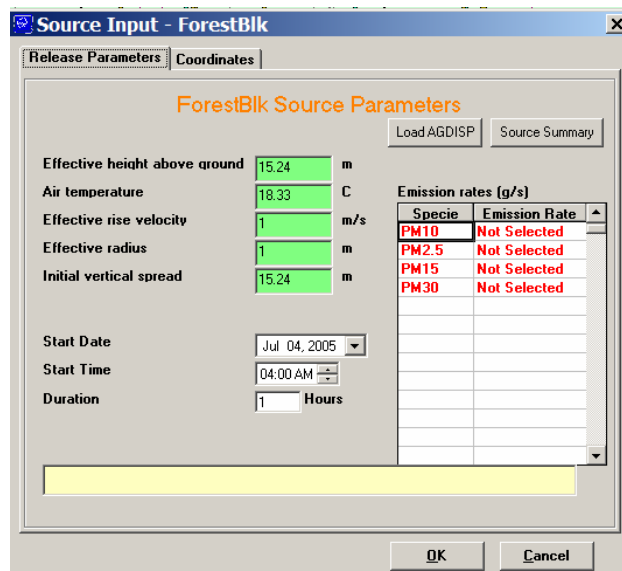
Source Input - ForestBlk

Release Parameters | Coordinates

ForestBlk Source Parameters

Load AGDISP | Source Summary

Effective height above ground 15.24 m
Air temperature 18.33 C
Effective rise velocity 1 m/s
Effective radius 1 m
Initial vertical spread 15.24 m

Emission rates (g/s)

| Specie | Emission Rate |
|---|---|
| PM10 | Not Selected |
| PM2.5 | Not Selected |
| PM15 | Not Selected |
| PM30 | Not Selected |

Start Date Jul 04, 2005
Start Time 04:00 AM
Duration 1 Hours

OK | Cancel